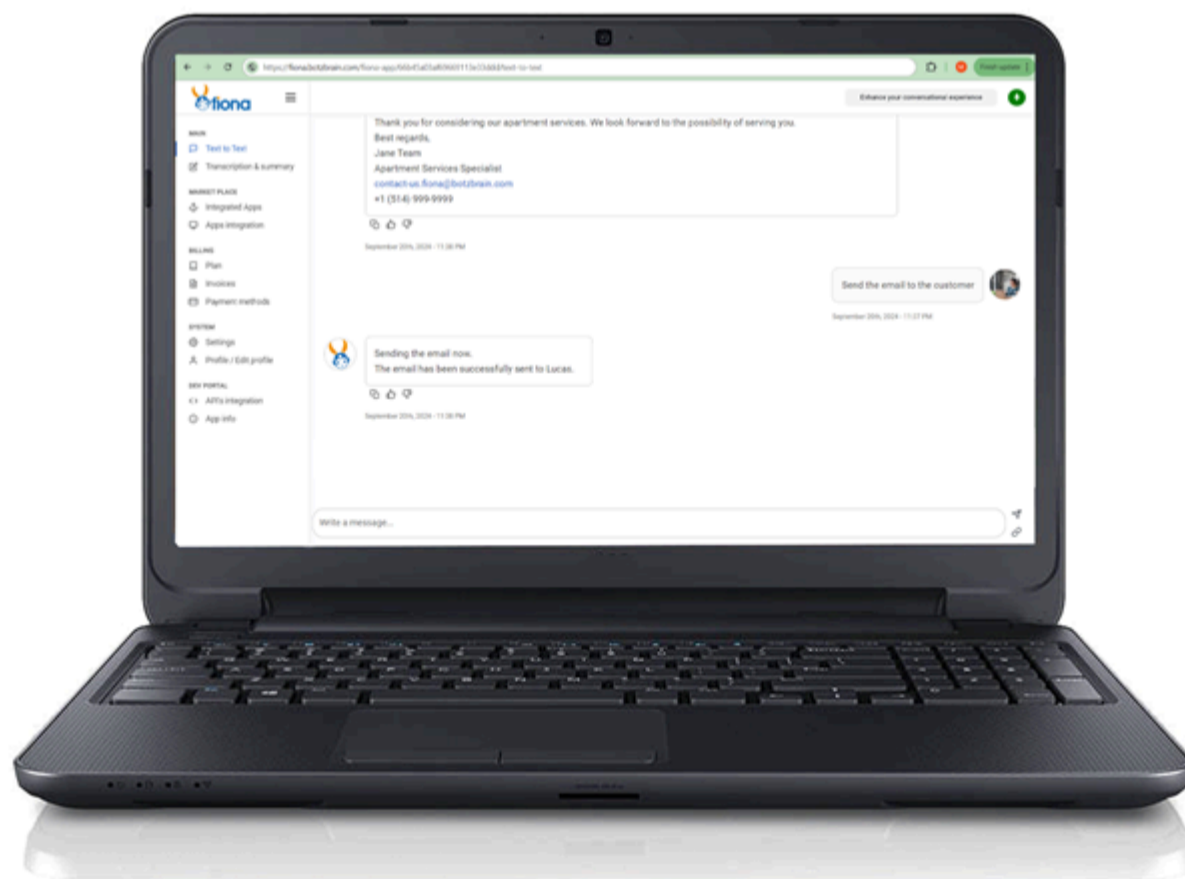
https://fiona.botzbrain.com/fiona-app/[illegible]/text-to-text

Finish update

fiona

Enhance your conversational experience

MAIN
Text to Text
Transcription & summary

MARKET PLACE
Integrated Apps
Apps integration

BILLING
Plan
Invoices
Payment methods

SYSTEM
Settings
Profile / Edit profile

DEV PORTAL
API's integration
App info

Thank you for considering our apartment services. We look forward to the possibility of serving you.
Best regards,
Jane Team
Apartment Services Specialist
contact-us.fiona@botzbrain.com
+1 (514) 999-9999

September 20th, 2024 - 11:36 PM

Send the email to the customer

September 20th, 2024 - 11:37 PM

Sending the email now.
The email has been successfully sent to Lucas.

September 20th, 2024 - 11:38 PM

Write a message...